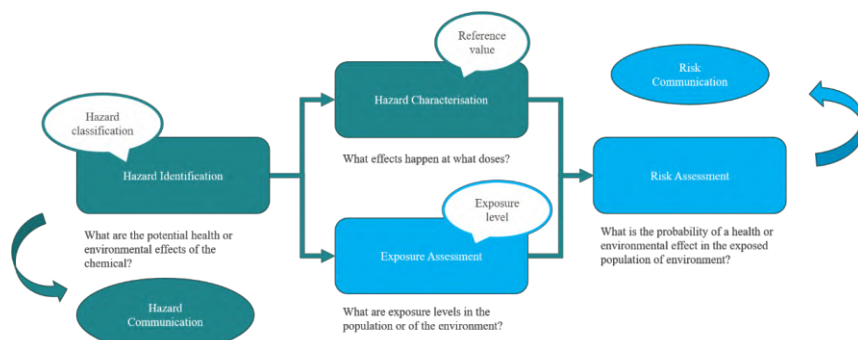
Hazard classification

Hazard Identification

What are the potential health or environmental effects of the chemical?

Hazard Communication

Reference value

Hazard Characterisation

What effects happen at what doses?

Exposure level

Exposure Assesiment

What are exposure levels in the population or of the environment?

Risk Communication

Risk Assessment

What is the probability of a health or environmental effect in the exposed population of environment?